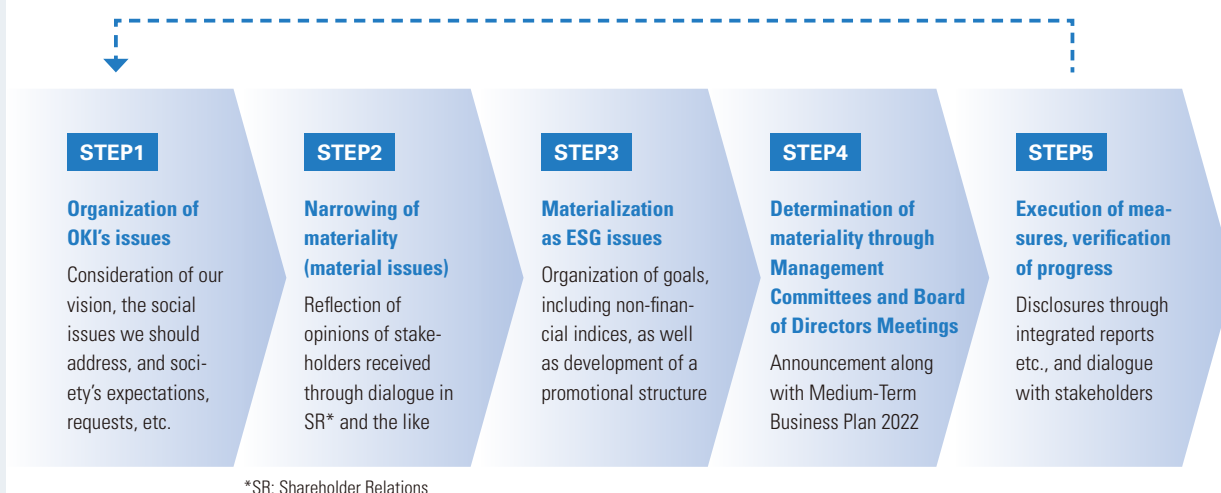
STEP1

Organization of OKI's issues

Consideration of our vision, the social issues we should address, and society's expectations, requests, etc.

STEP2

Narrowing of materiality (material issues)

Reflection of opinions of stakeholders received through dialogue in SR* and the like

STEP3

Materialization as ESG issues

Organization of goals, including non-financial indices, as well as development of a promotional structure

STEP4

Determination of materiality through Management Committees and Board of Directors Meetings

Announcement along with Medium-Term Business Plan 2022

STEP5

Execution of measures, verification of progress

Disclosures through integrated reports etc., and dialogue with stakeholders

*SR: Shareholder Relations